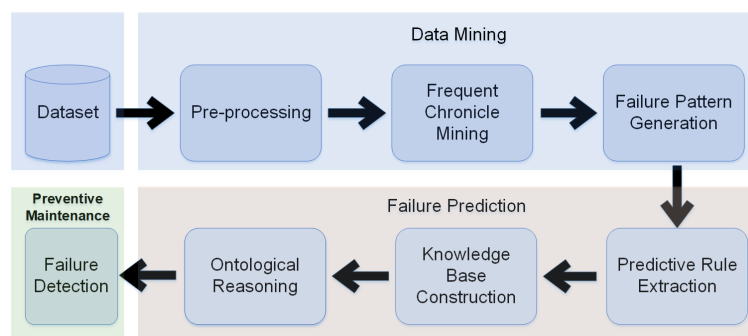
Dataset

Data Mining

Pre-processing

Frequent Chronicle Mining

Failure Pattern Generation

Preventive Maintenance

Failure Detection

Failure Prediction

Ontological Reasoning

Knowledge Base Construction

Predictive Rule Extraction